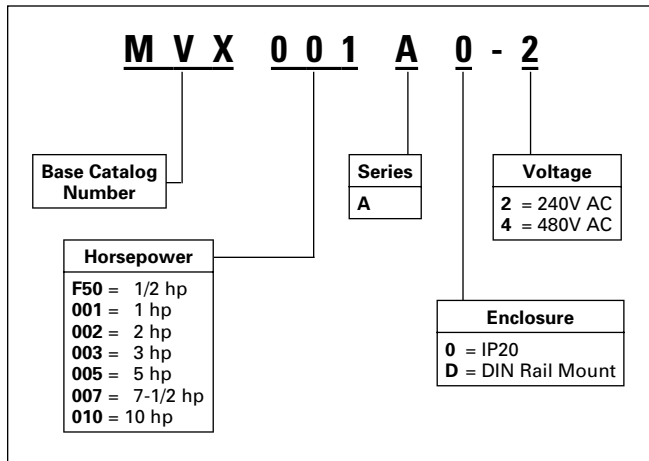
M V X 0 0 1 A 0 - 2

Base Catalog Number

Series
A

Voltage
2 = 240V AC
4 = 480V AC

Horsepower
F50 = 1/2 hp
001 = 1 hp
002 = 2 hp
003 = 3 hp
005 = 5 hp
007 = 7-1/2 hp
010 = 10 hp

Enclosure
0 = IP20
D = DIN Rail Mount